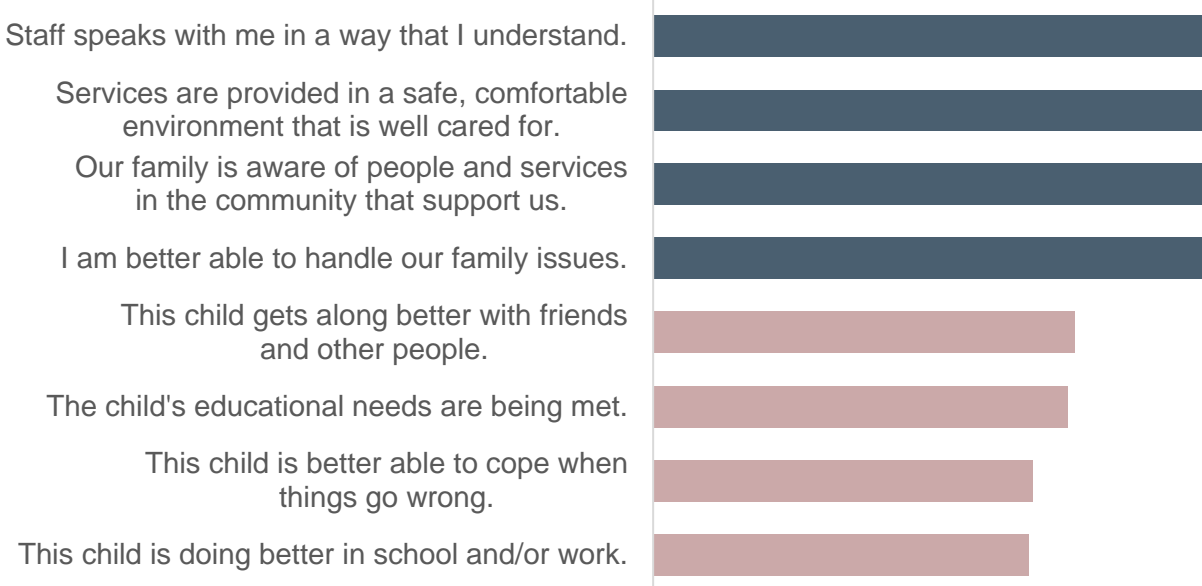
Staff speaks with me in a way that I understand.

Services are provided in a safe, comfortable environment that is well cared for.

Our family is aware of people and services in the community that support us.

I am better able to handle our family issues.

This child gets along better with friends and other people.

The child's educational needs are being met.

This child is better able to cope when things go wrong.

This child is doing better in school and/or work.